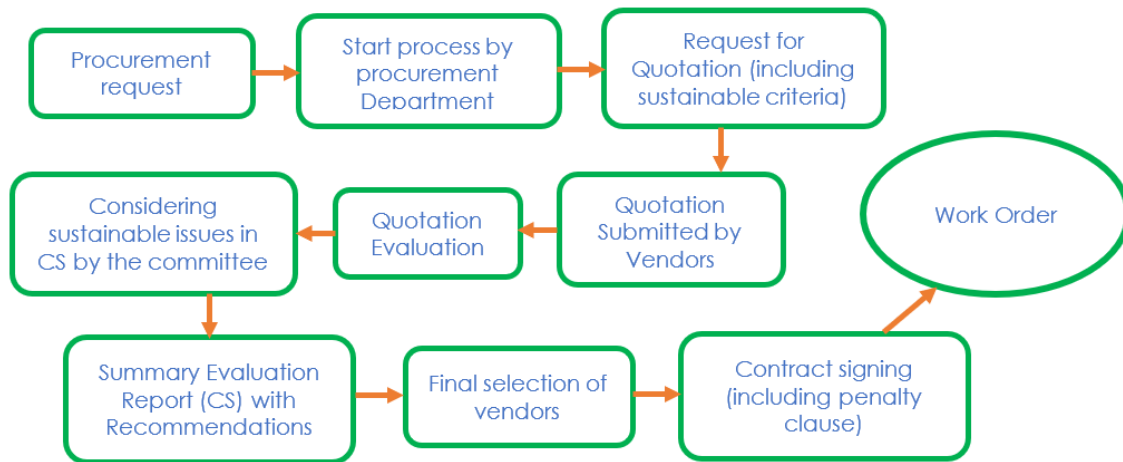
Procurement request

Start process by procurement Department

Request for Quotation (including sustainable criteria)

Quotation Submitted by Vendors

Quotation Evaluation

Considering sustainable issues in CS by the committee

Summary Evaluation Report (CS) with Recommendations

Final selection of vendors

Contract signing (including penalty clause)

Work Order